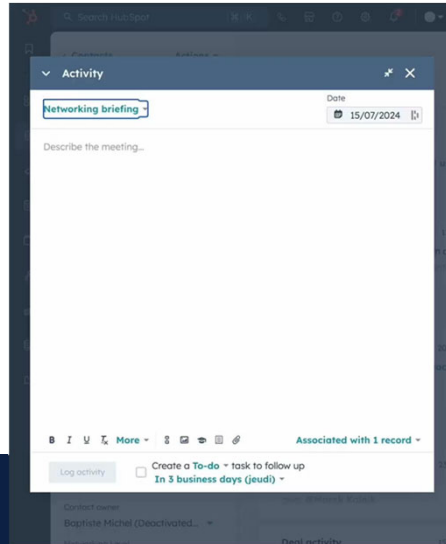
Search HubSpot

Contacts

Actions

Activity

Networking briefing

Date

15/07/2024

Describe the meeting...

B I U $T_x$ More

Associated with 1 record

Log activity

Create a To-do task to follow up

In 3 business days (jeudi)

Contact owner

Baptiste Michel (Deactivated...

Deal activity